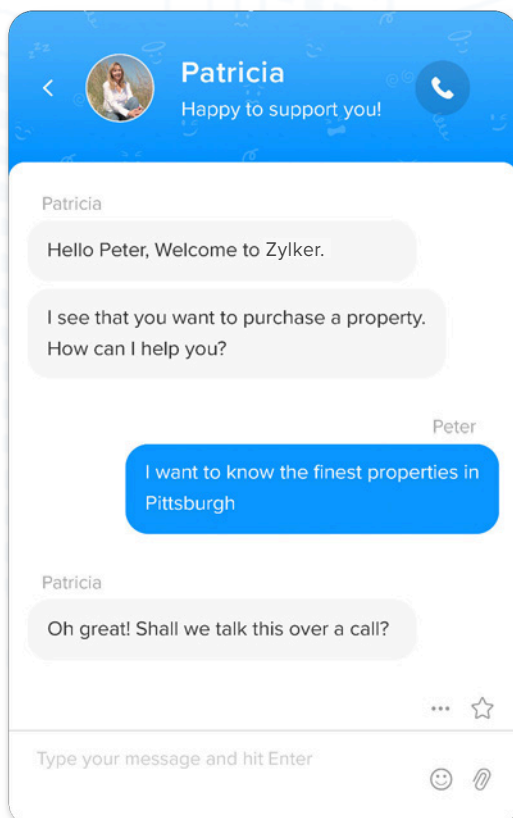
Patricia
Happy to support you!

Patricia
Hello Peter, Welcome to Zylker.
I see that you want to purchase a property. How can I help you?

Peter
I want to know the finest properties in Pittsburgh

Patricia
Oh great! Shall we talk this over a call?

Type your message and hit Enter